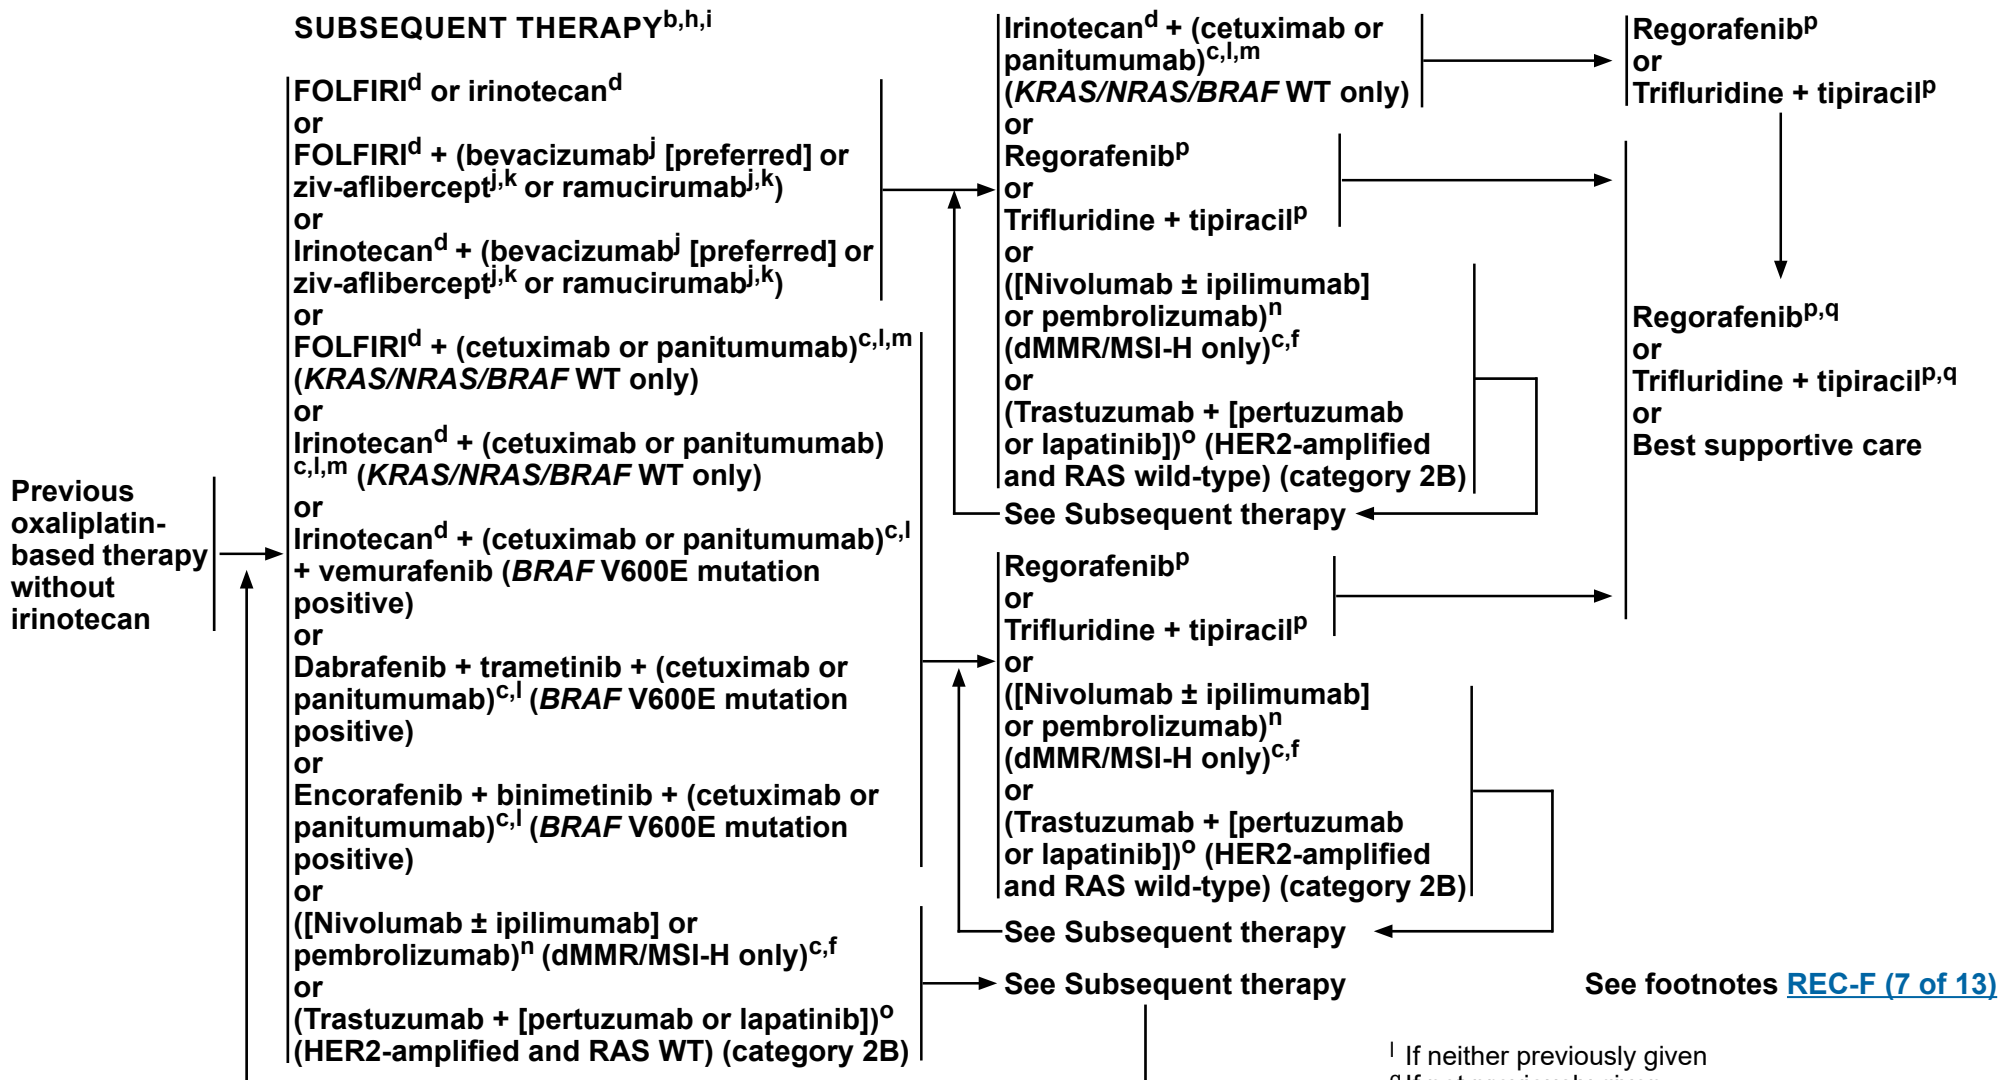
SUBSEQUENT THERAPY$^{b,h,i}$

Previous oxaliplatin-based therapy without irinotecan

FOLFIRI$^{d}$ or irinotecan$^{d}$
or
FOLFIRI$^{d}$ + (bevacizumab$^{j}$ [preferred] or ziv-aflibercept$^{j,k}$ or ramucirumab$^{j,k}$)
or
Irinotecan$^{d}$ + (bevacizumab$^{j}$ [preferred] or ziv-aflibercept$^{j,k}$ or ramucirumab$^{j,k}$)
or
FOLFIRI$^{d}$ + (cetuximab or panitumumab)$^{c,l,m}$ (KRAS/NRAS/BRAF WT only)
or
Irinotecan$^{d}$ + (cetuximab or panitumumab)$^{c,l,m}$ (KRAS/NRAS/BRAF WT only)
or
Irinotecan$^{d}$ + (cetuximab or panitumumab)$^{c,l}$ + vemurafenib (BRAF V600E mutation positive)
or
Dabrafenib + trametinib + (cetuximab or panitumumab)$^{c,l}$ (BRAF V600E mutation positive)
or
Encorafenib + binimetinib + (cetuximab or panitumumab)$^{c,l}$ (BRAF V600E mutation positive)
or
([Nivolumab ± ipilimumab] or pembrolizumab)$^{n}$ (dMMR/MSI-H only)$^{c,f}$
or
(Trastuzumab + [pertuzumab or lapatinib])$^{o}$ (HER2-amplified and RAS WT) (category 2B)

Irinotecan$^{d}$ + (cetuximab or panitumumab)$^{c,l,m}$ (KRAS/NRAS/BRAF WT only)
or
Regorafenib$^{p}$
or
Trifluridine + tipiracil$^{p}$
or
([Nivolumab ± ipilimumab] or pembrolizumab)$^{n}$ (dMMR/MSI-H only)$^{c,f}$
or
(Trastuzumab + [pertuzumab or lapatinib])$^{o}$ (HER2-amplified and RAS wild-type) (category 2B)
See Subsequent therapy

Regorafenib$^{p}$
or
Trifluridine + tipiracil$^{p}$
or
([Nivolumab ± ipilimumab] or pembrolizumab)$^{n}$ (dMMR/MSI-H only)$^{c,f}$
or
(Trastuzumab + [pertuzumab or lapatinib])$^{o}$ (HER2-amplified and RAS wild-type) (category 2B)
See Subsequent therapy

See Subsequent therapy

Regorafenib$^{p}$
or
Trifluridine + tipiracil$^{p}$

Regorafenib$^{p,q}$
or
Trifluridine + tipiracil$^{p,q}$
or
Best supportive care

See footnotes REC-F (7 of 13)

$^{l}$ If neither previously given
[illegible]